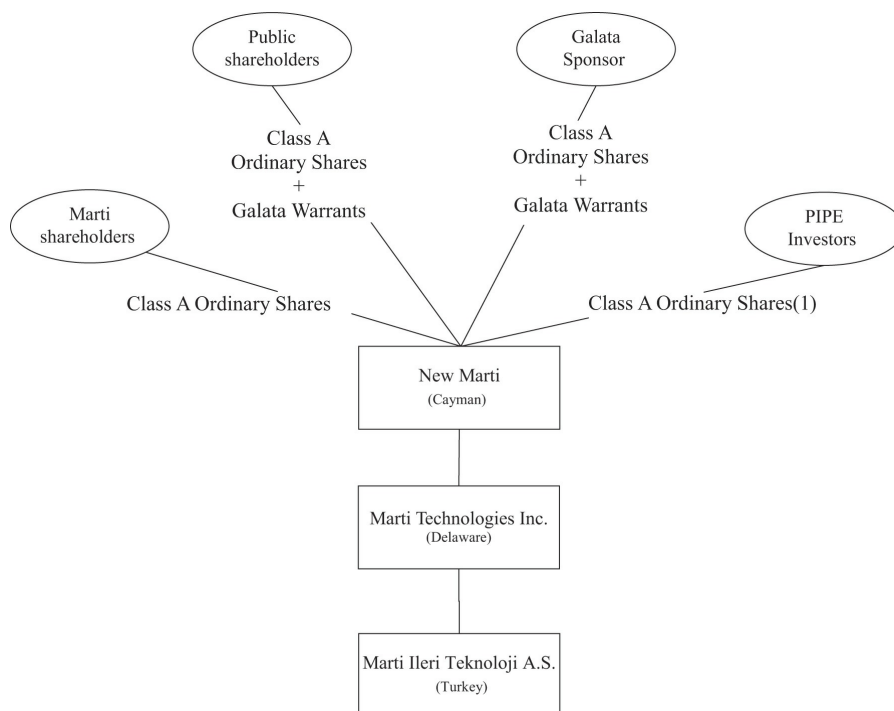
Public shareholders

Class A Ordinary Shares + Galata Warrants

Galata Sponsor

Class A Ordinary Shares + Galata Warrants

Marti shareholders

Class A Ordinary Shares

PIPE Investors

Class A Ordinary Shares(1)

New Marti
(Cayman)

Marti Technologies Inc.
(Delaware)

Marti Ileri Teknoloji A.S.
(Turkey)